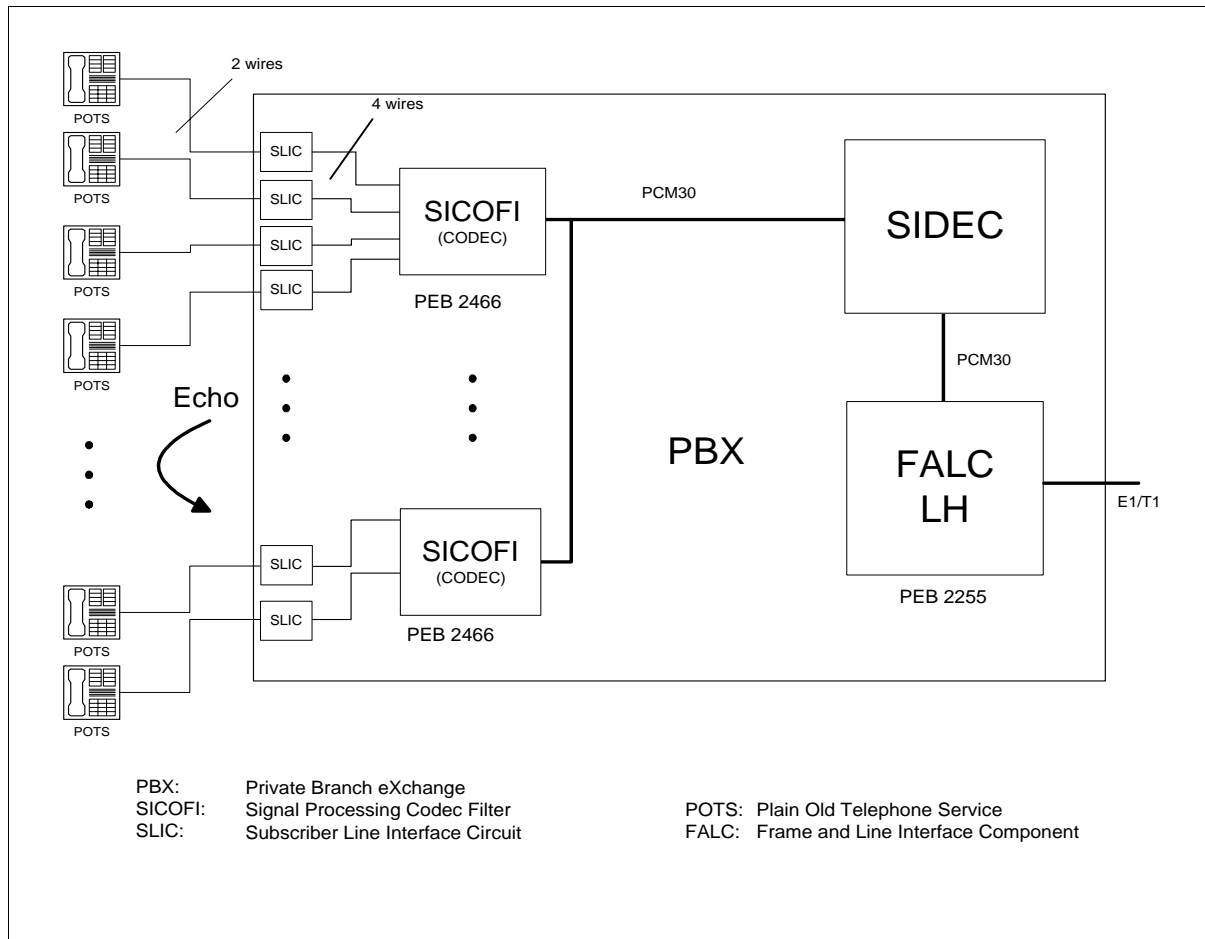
2 wires

POTS

4 wires

SLIC

POTS

SLIC

SICOFI
(CODEC)

PCM30

SIDEC

SLIC

POTS

SLIC

PEB 2466

POTS

PCM30

Echo

PBX

FALC
LH

E1/T1

SICOFI
(CODEC)

SLIC

PEB 2255

POTS

SLIC

PEB 2466

POTS

PBX: Private Branch eXchange
SICOFI: Signal Processing Codec Filter
SLIC: Subscriber Line Interface Circuit

POTS: Plain Old Telephone Service
FALC: Frame and Line Interface Component